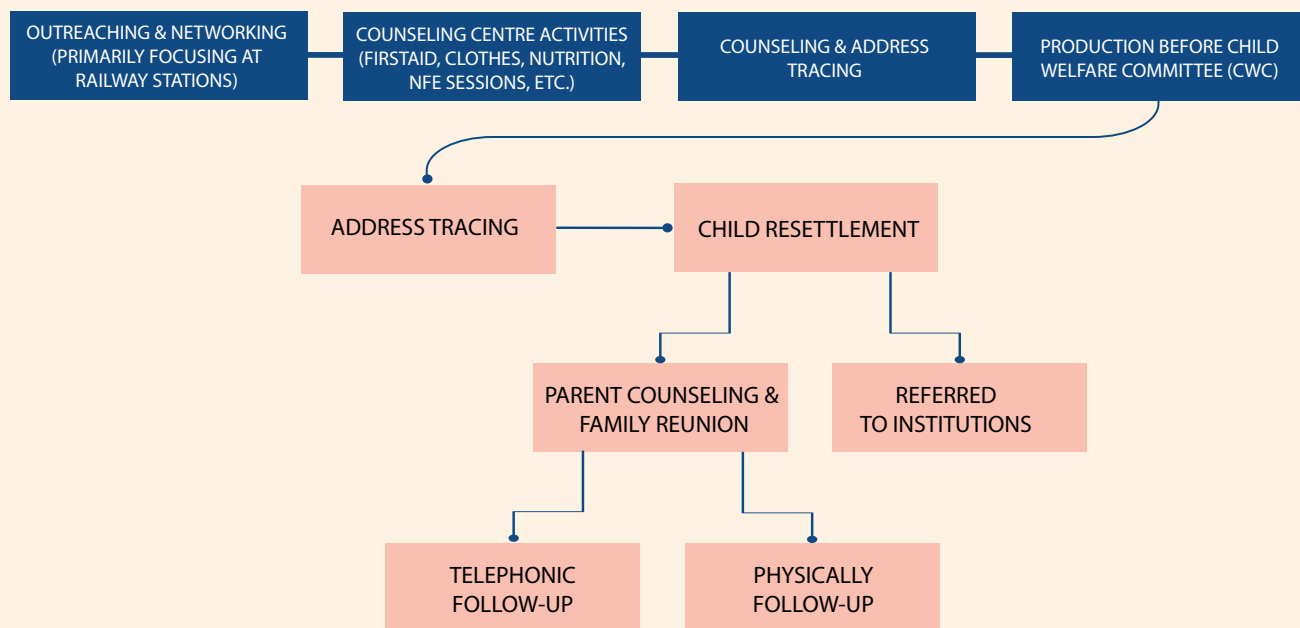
OUTREACHING & NETWORKING (PRIMARILY FOCUSING AT RAILWAY STATIONS)

COUNSELING CENTRE ACTIVITIES (FIRSTAID, CLOTHES, NUTRITION, NFE SESSIONS, ETC.)

COUNSELING & ADDRESS TRACING

PRODUCTION BEFORE CHILD WELFARE COMMITTEE (CWC)

ADDRESS TRACING

CHILD RESETTLEMENT

PARENT COUNSELING & FAMILY REUNION

REFERRED TO INSTITUTIONS

TELEPHONIC FOLLOW-UP

PHYSICALLY FOLLOW-UP